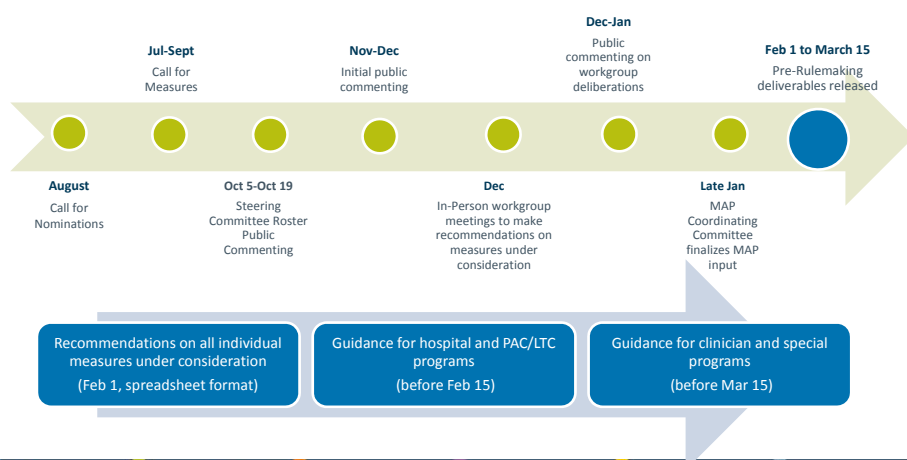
Jul-Sept
Call for Measures

Nov-Dec
Initial public commenting

Dec-Jan
Public commenting on workgroup deliberations

Feb 1 to March 15
Pre-Rulemaking deliverables released

August
Call for Nominations

Oct 5-Oct 19
Steering Committee Roster Public Commenting

Dec
In-Person workgroup meetings to make recommendations on measures under consideration

Late Jan
MAP Coordinating Committee finalizes MAP input

Recommendations on all individual measures under consideration
(Feb 1, spreadsheet format)

Guidance for hospital and PAC/LTC programs
(before Feb 15)

Guidance for clinician and special programs
(before Mar 15)